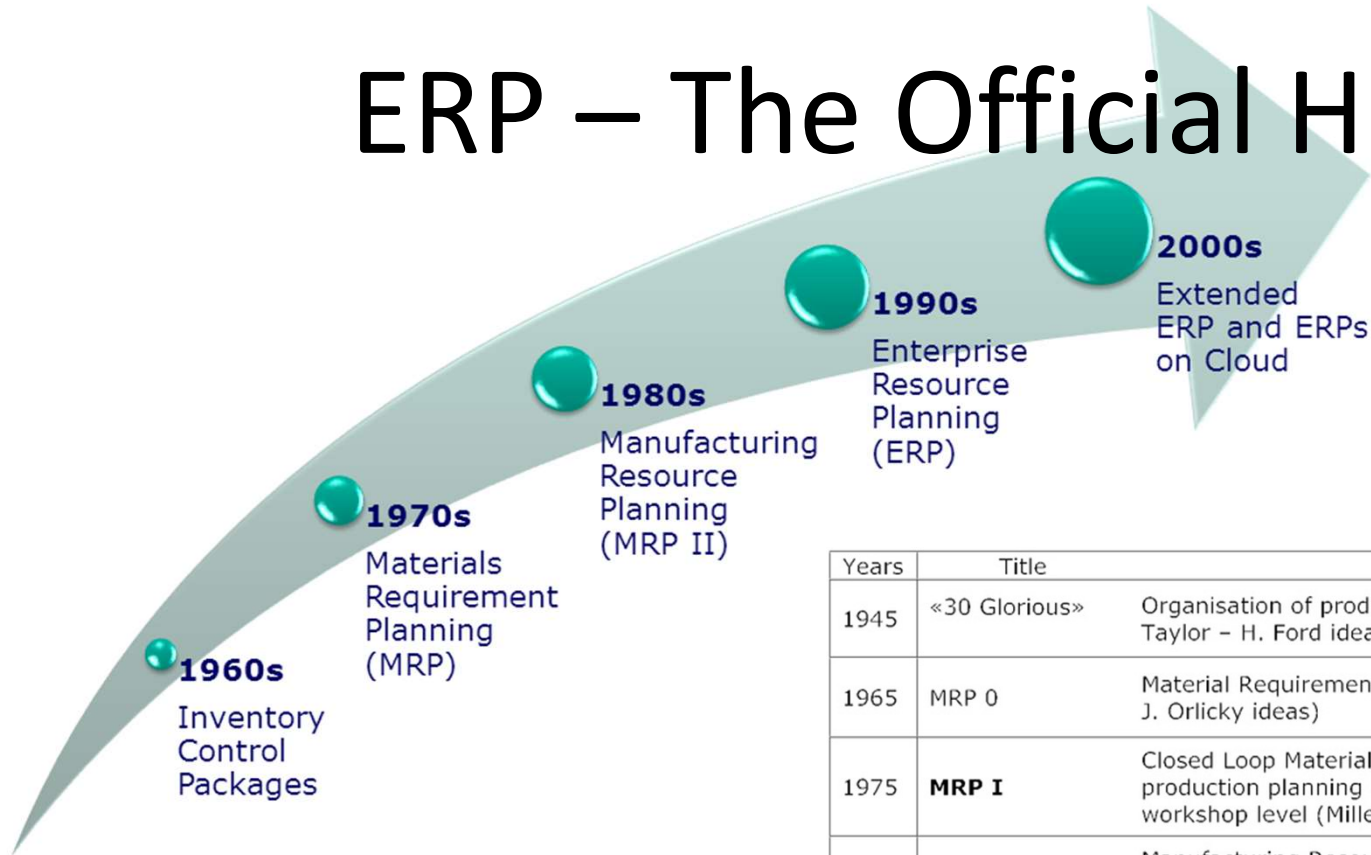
ERP – The Official H

2000s
Extended ERP and ERPs on Cloud

1990s
Enterprise Resource Planning (ERP)

1980s
Manufacturing Resource Planning (MRP II)

1970s
Materials Requirement Planning (MRP)

1960s
Inventory Control Packages

| Years | Title | |
|---|---|---|
| 1945 | «30 Glorious» | Organisation of prod Taylor – H. Ford idea |
| 1965 | MRP 0 | Material Requiremen J. Orlicky ideas) |
| 1975 | **MRP I** | Closed Loop Material production planning workshop level (Mille |
| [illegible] | | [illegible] |